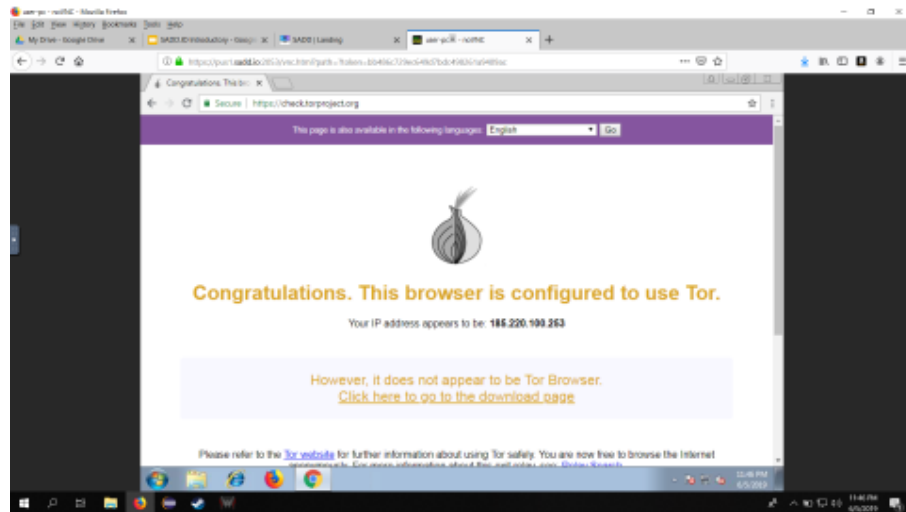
user-pc - noVNC - Mozilla Firefox

File Edit View History Bookmarks Tools Help

My Drive - Google Drive

SADD.IO Introductory - Goog

SADD | Landing

user-pc - noVNC

https://pun1.sadd.io:2653/vnc.html?path=?token=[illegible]

Congratulations. This b

Secure | https://check.torproject.org

This page is also available in the following languages: English Go

Congratulations. This browser is configured to use Tor.

Your IP address appears to be: 185.220.100.253

However, it does not appear to be Tor Browser.
Click here to go to the download page

Please refer to the Tor website for further information about using Tor safely. You are now free to browse the Internet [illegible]

11:46 PM
6/5/2019

11:46 PM
6/5/2019